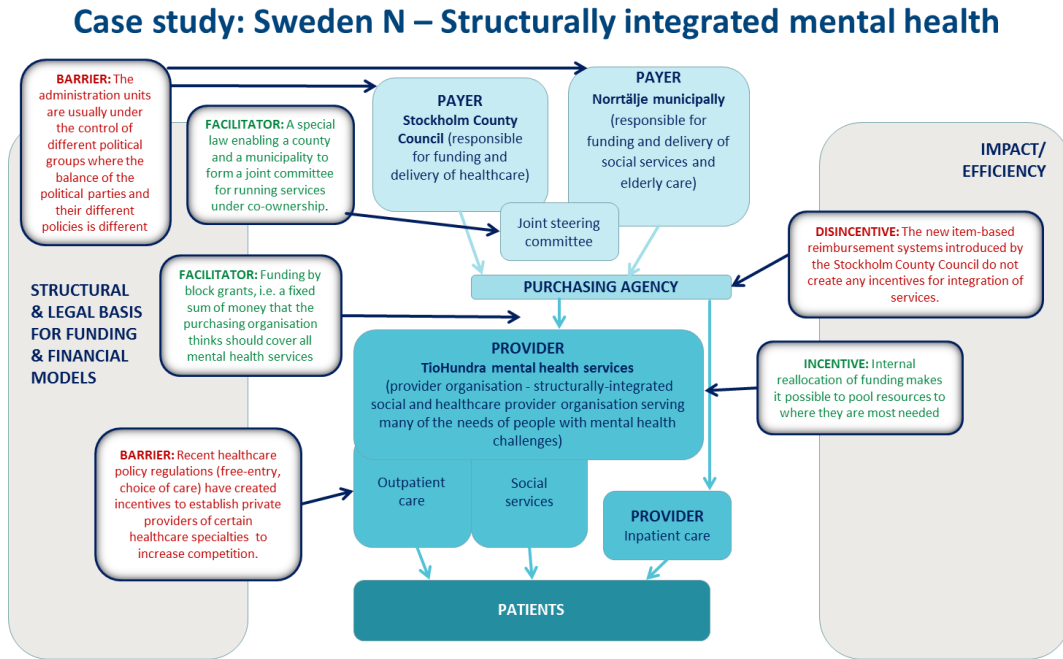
Case study: Sweden N – Structurally integrated mental health

BARRIER: The administration units are usually under the control of different political groups where the balance of the political parties and their different policies is different

FACILITATOR: A special law enabling a county and a municipality to form a joint committee for running services under co-ownership.

PAYER
Stockholm County Council (responsible for funding and delivery of healthcare)

PAYER
Norrtälje municipally (responsible for funding and delivery of social services and elderly care)

IMPACT/ EFFICIENCY

Joint steering committee

DISINCENTIVE: The new item-based reimbursement systems introduced by the Stockholm County Council do not create any incentives for integration of services.

STRUCTURAL & LEGAL BASIS FOR FUNDING & FINANCIAL MODELS

FACILITATOR: Funding by block grants, i.e. a fixed sum of money that the purchasing organisation thinks should cover all mental health services

PURCHASING AGENCY

PROVIDER
TioHundra mental health services
(provider organisation - structurally-integrated social and healthcare provider organisation serving many of the needs of people with mental health challenges)

INCENTIVE: Internal reallocation of funding makes it possible to pool resources to where they are most needed

BARRIER: Recent healthcare policy regulations (free-entry, choice of care) have created incentives to establish private providers of certain healthcare specialties to increase competition.

Outpatient care

Social services

PROVIDER
Inpatient care

PATIENTS